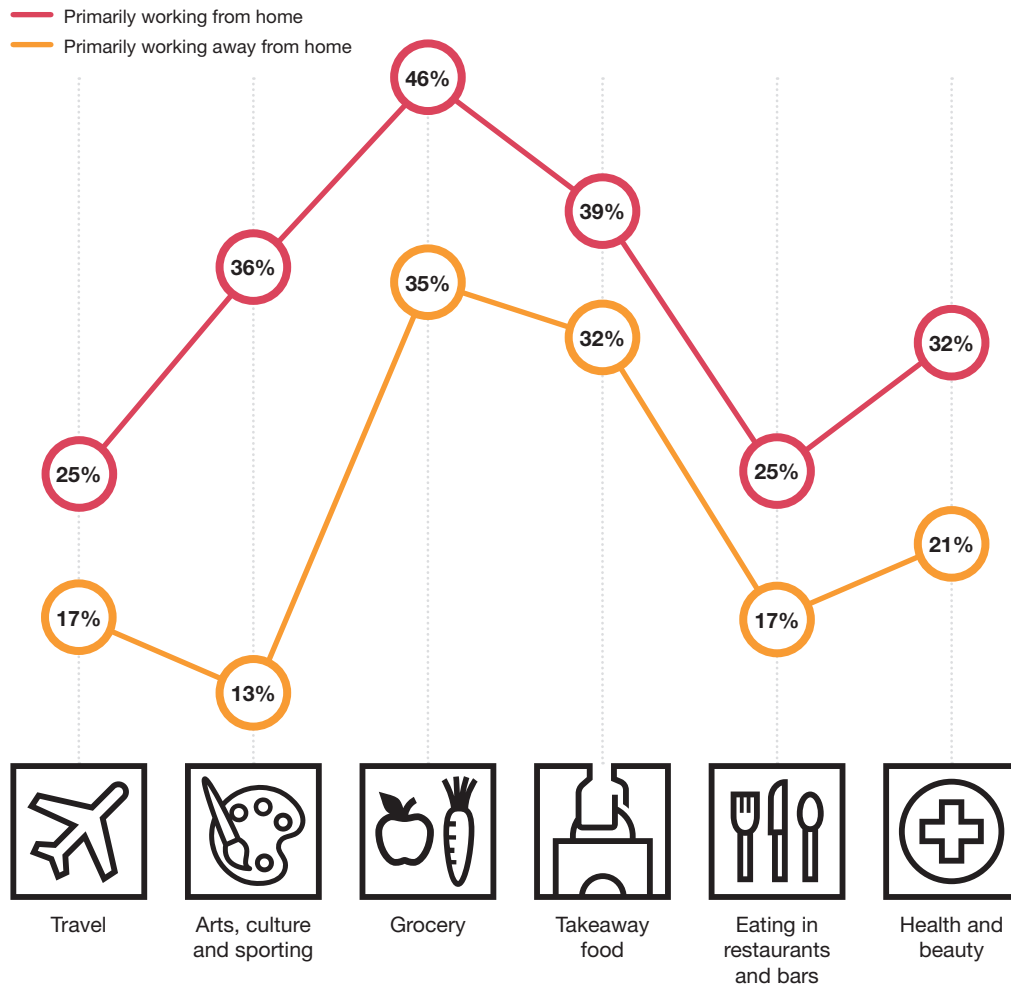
Primarily working from home
Primarily working away from home

46%
36%
39%
35%
32%
32%
25%
25%
21%
17%
17%
13%

Travel
Arts, culture and sporting
Grocery
Takeaway food
Eating in restaurants and bars
Health and beauty